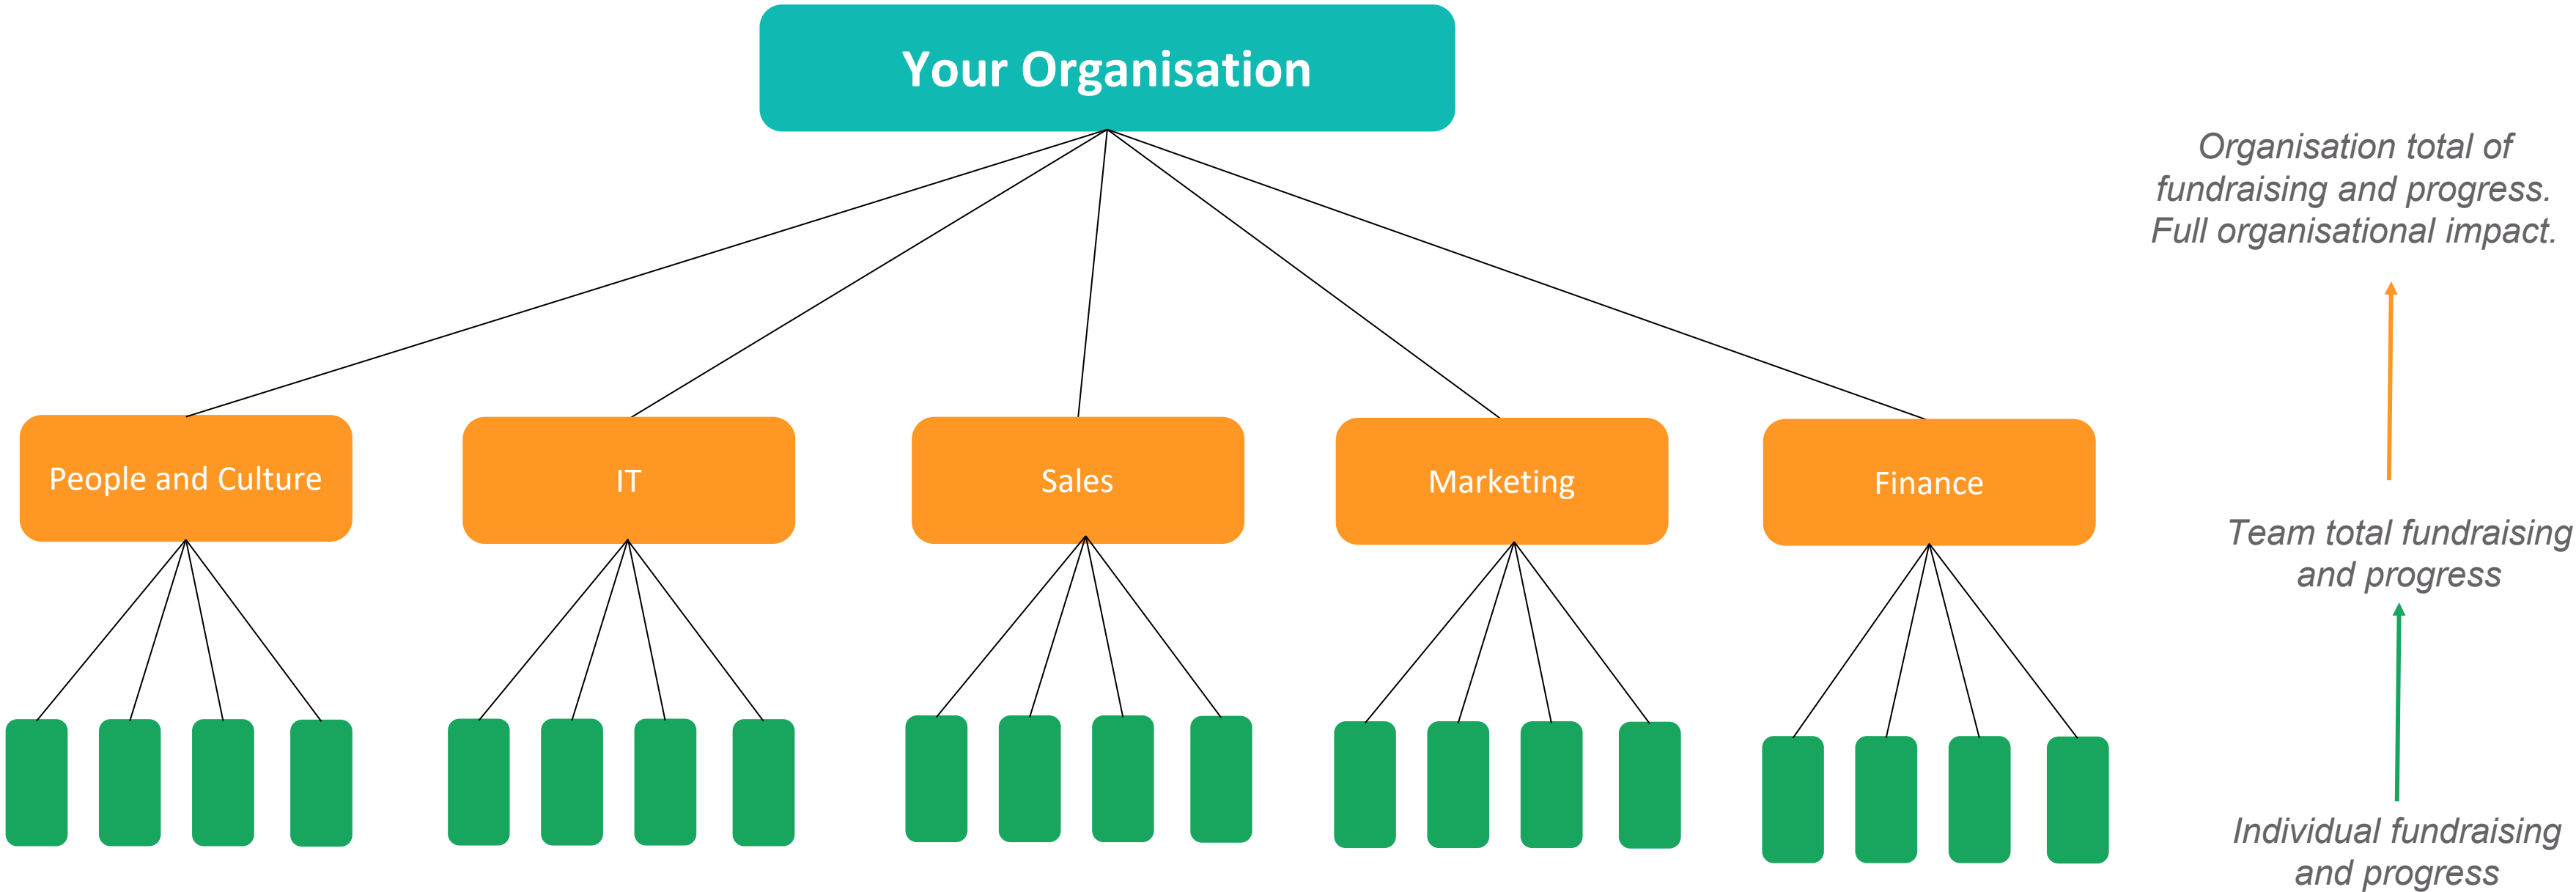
Your Organisation

People and Culture

IT

Sales

Marketing

Finance

Organisation total of fundraising and progress. Full organisational impact.

Team total fundraising and progress

Individual fundraising and progress